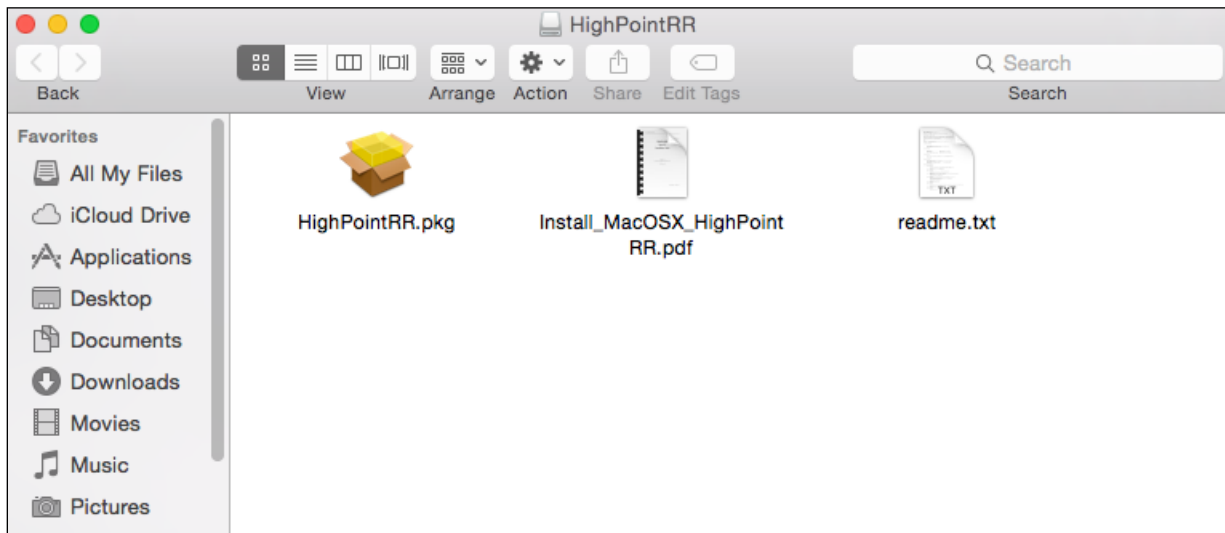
HighPointRR

Back

View

Arrange

Action

Share

Edit Tags

Search

Search

Favorites

All My Files

iCloud Drive

Applications

Desktop

Documents

Downloads

Movies

Music

Pictures

HighPointRR.pkg

Install_MacOSX_HighPointRR.pdf

TXT

readme.txt